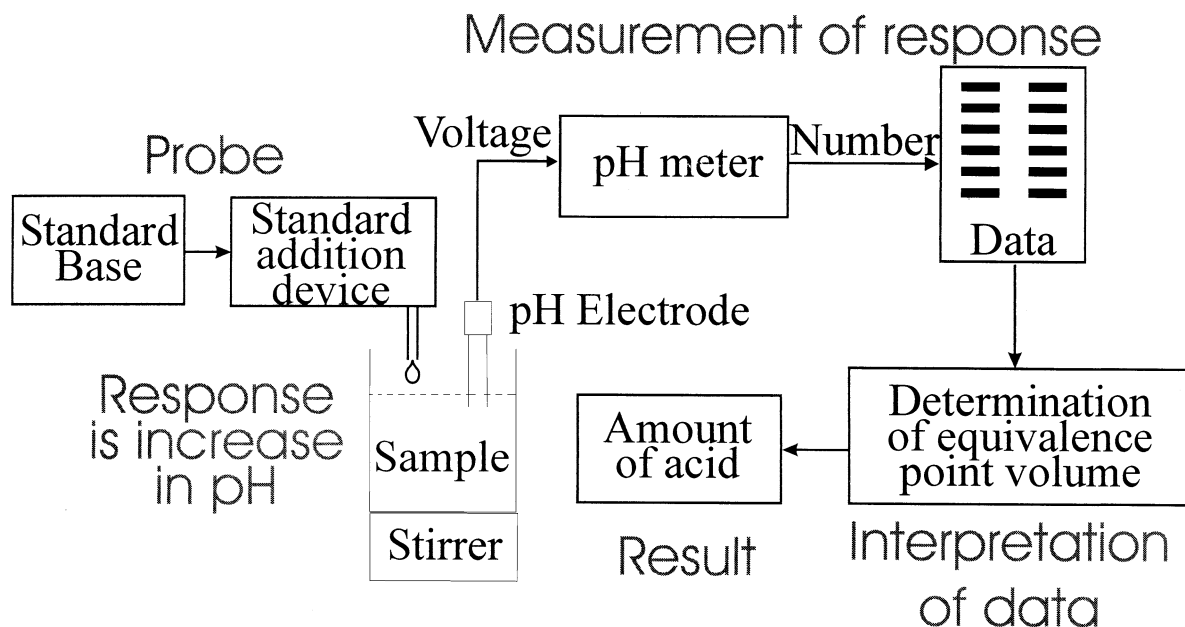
Measurement of response

Probe

Standard Base

Standard addition device

Voltage

pH meter

Number

Data

pH Electrode

Response is increase in pH

Sample

Stirrer

Amount of acid

Determination of equivalence point volume

Result

Interpretation of data